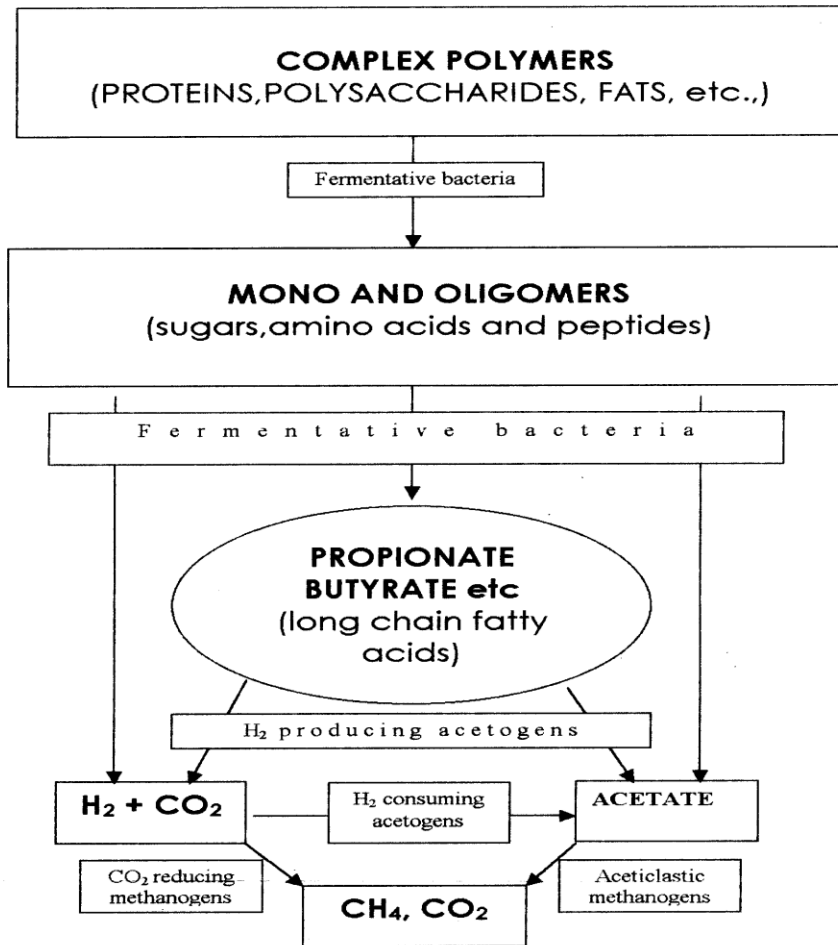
**COMPLEX POLYMERS**
(PROTEINS,POLYSACCHARIDES, FATS, etc.,)

Fermentative bacteria

**MONO AND OLIGOMERS**
(sugars,amino acids and peptides)

F e r m e n t a t i v e b a c t e r i a

**PROPIONATE BUTYRATE etc**
(long chain fatty acids)

$H_2$ producing acetogens

$H_2 + CO_2$

$H_2$ consuming acetogens

ACETATE

$CO_2$ reducing methanogens

$CH_4$, $CO_2$

Aceticlastic methanogens